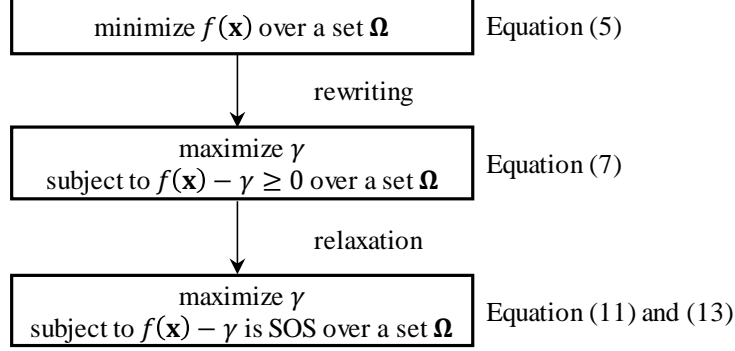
minimize $f(\mathbf{x})$ over a set $\mathbf{\Omega}$

Equation (5)

rewriting

maximize $\gamma$
subject to $f(\mathbf{x}) - \gamma \geq 0$ over a set $\mathbf{\Omega}$

Equation (7)

relaxation

maximize $\gamma$
subject to $f(\mathbf{x}) - \gamma$ is SOS over a set $\mathbf{\Omega}$

Equation (11) and (13)